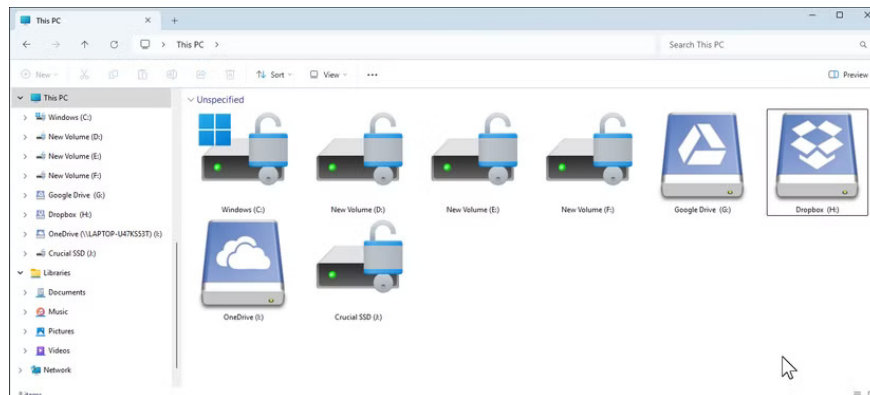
This PC
+
This PC >
Search This PC
New
Sort
View
...
Preview
This PC
Windows (C:)
New Volume (D:)
New Volume (E:)
New Volume (F:)
Google Drive (G:)
Dropbox (H:)
OneDrive (\\LAPTOP-U47KSS3T) (I:)
Crucial SSD (J:)
Libraries
Documents
Music
Pictures
Videos
Network
Unspecified
Windows (C:)
New Volume (D:)
New Volume (E:)
New Volume (F:)
Google Drive (G:)
Dropbox (H:)
OneDrive (I:)
Crucial SSD (J:)